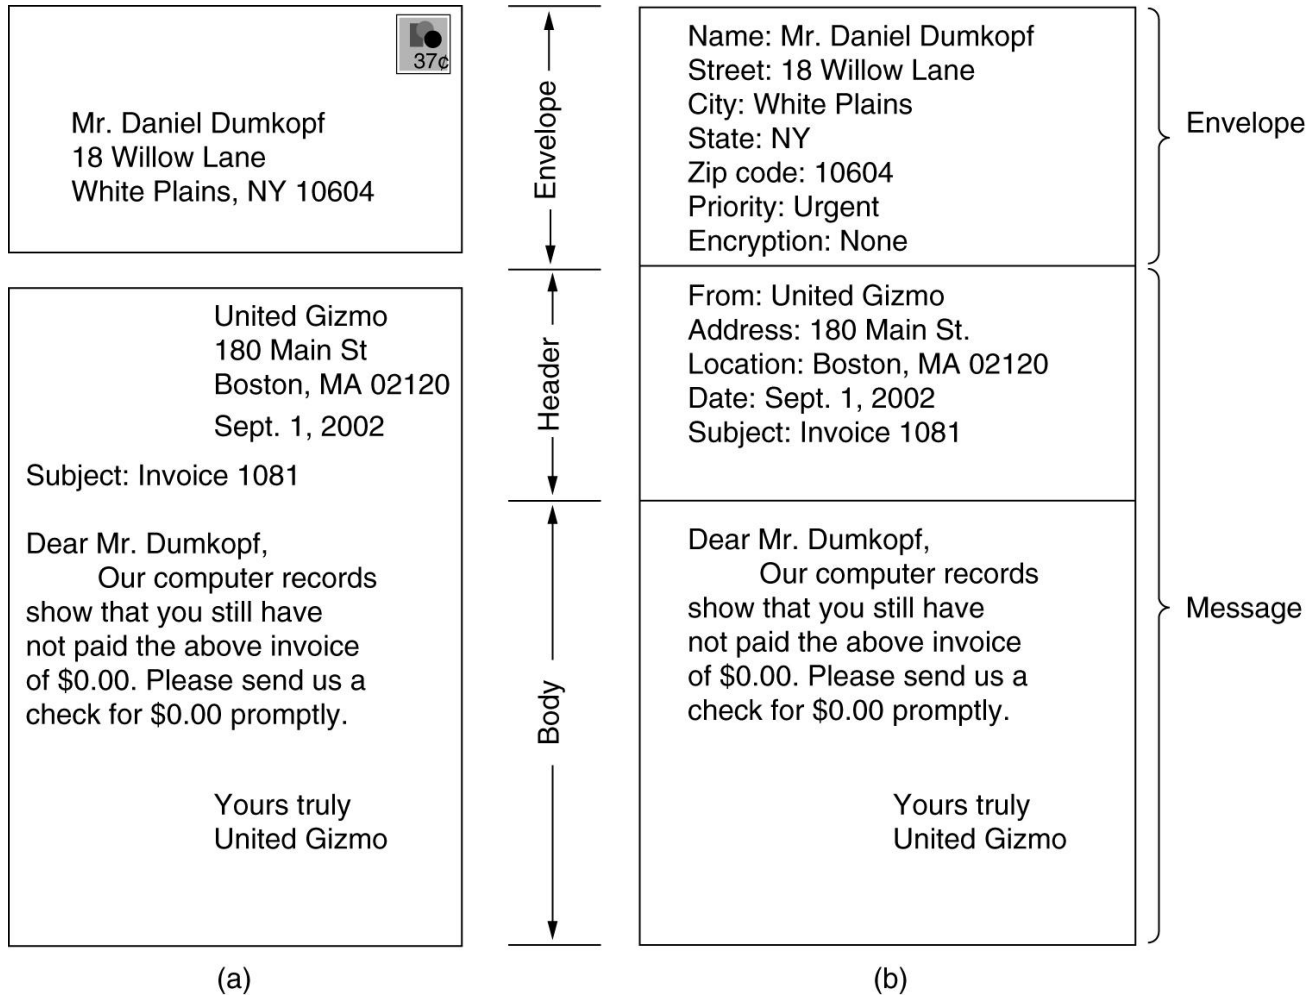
37¢

Mr. Daniel Dumkopf
18 Willow Lane
White Plains, NY 10604

United Gizmo
180 Main St
Boston, MA 02120
Sept. 1, 2002

Subject: Invoice 1081

Dear Mr. Dumkopf,
Our computer records show that you still have not paid the above invoice of \$0.00. Please send us a check for \$0.00 promptly.

Yours truly
United Gizmo

(a)

Envelope

Header

Body

Name: Mr. Daniel Dumkopf
Street: 18 Willow Lane
City: White Plains
State: NY
Zip code: 10604
Priority: Urgent
Encryption: None

From: United Gizmo
Address: 180 Main St.
Location: Boston, MA 02120
Date: Sept. 1, 2002
Subject: Invoice 1081

Dear Mr. Dumkopf,
Our computer records show that you still have not paid the above invoice of \$0.00. Please send us a check for \$0.00 promptly.

Yours truly
United Gizmo

(b)

Envelope

Message